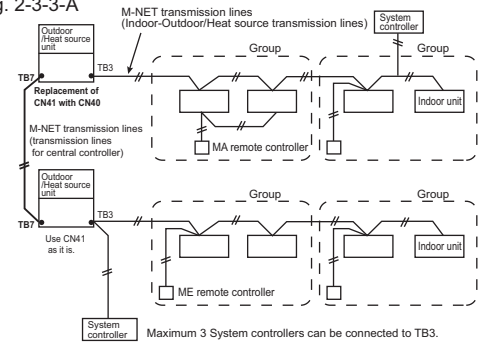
g. 2-3-3-A

M-NET transmission lines
(Indoor-Outdoor/Heat source transmission lines)

System controller

Outdoor /Heat source unit

TB7

TB3

Replacement of CN41 with CN40

Group

Group

Indoor unit

MA remote controller

M-NET transmission lines (transmission lines for central controller)

Outdoor /Heat source unit

TB7

TB3

Use CN41 as it is.

Group

Group

Indoor unit

ME remote controller

System controller

Maximum 3 System controllers can be connected to TB3.